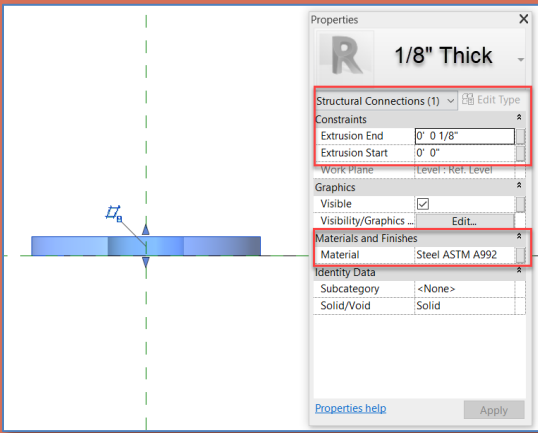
Properties

R

1/8" Thick

Structural Connections (1)

Edit Type

Constraints

| | |
|---|---|
| Extrusion End | 0' 0 1/8" |
| Extrusion Start | 0' 0" |
| Work Plane | Level : Ref. Level |

Graphics

| | |
|---|---|
| Visible | ☑ |
| Visibility/Graphics ... | Edit... |

Materials and Finishes

| | |
|---|---|
| Material | Steel ASTM A992 |

Identity Data

| | |
|---|---|
| Subcategory | <None> |
| Solid/Void | Solid |

Properties help

Apply